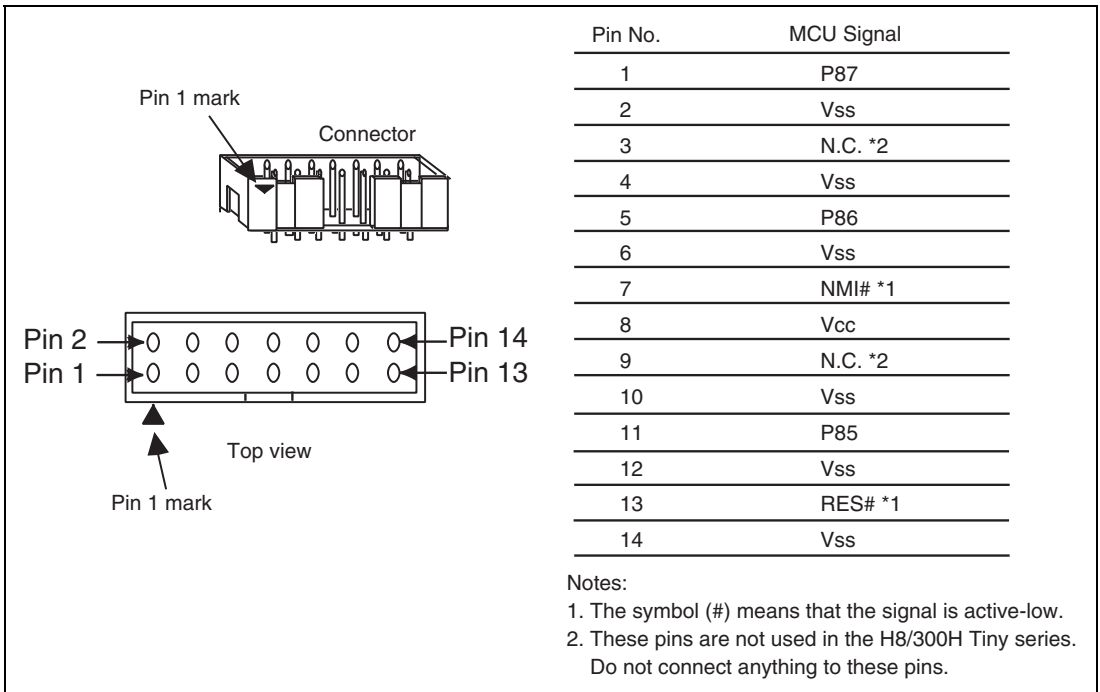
Pin 1 mark

Connector

Pin 2
Pin 1
Pin 14
Pin 13

Top view

Pin 1 mark

| Pin No. | MCU Signal |
|---|---|
| 1 | P87 |
| 2 | Vss |
| 3 | N.C. *2 |
| 4 | Vss |
| 5 | P86 |
| 6 | Vss |
| 7 | NMI# *1 |
| 8 | Vcc |
| 9 | N.C. *2 |
| 10 | Vss |
| 11 | P85 |
| 12 | Vss |
| 13 | RES# *1 |
| 14 | Vss |

Notes:
1. The symbol (#) means that the signal is active-low.
2. These pins are not used in the H8/300H Tiny series. Do not connect anything to these pins.